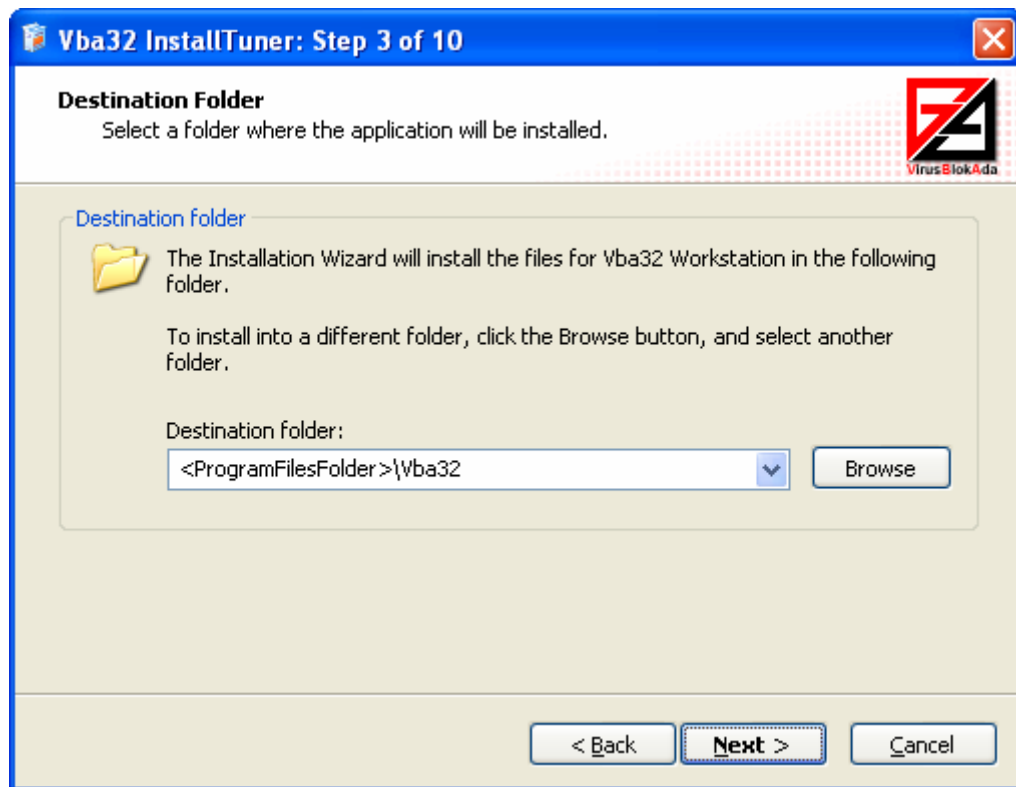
Vba32 InstallTuner: Step 3 of 10

Destination Folder
Select a folder where the application will be installed.

VirusBlokAda

Destination folder

The Installation Wizard will install the files for Vba32 Workstation in the following folder.

To install into a different folder, click the Browse button, and select another folder.

Destination folder:
<ProgramFilesFolder>\Vba32

Browse

< Back
Next >
Cancel